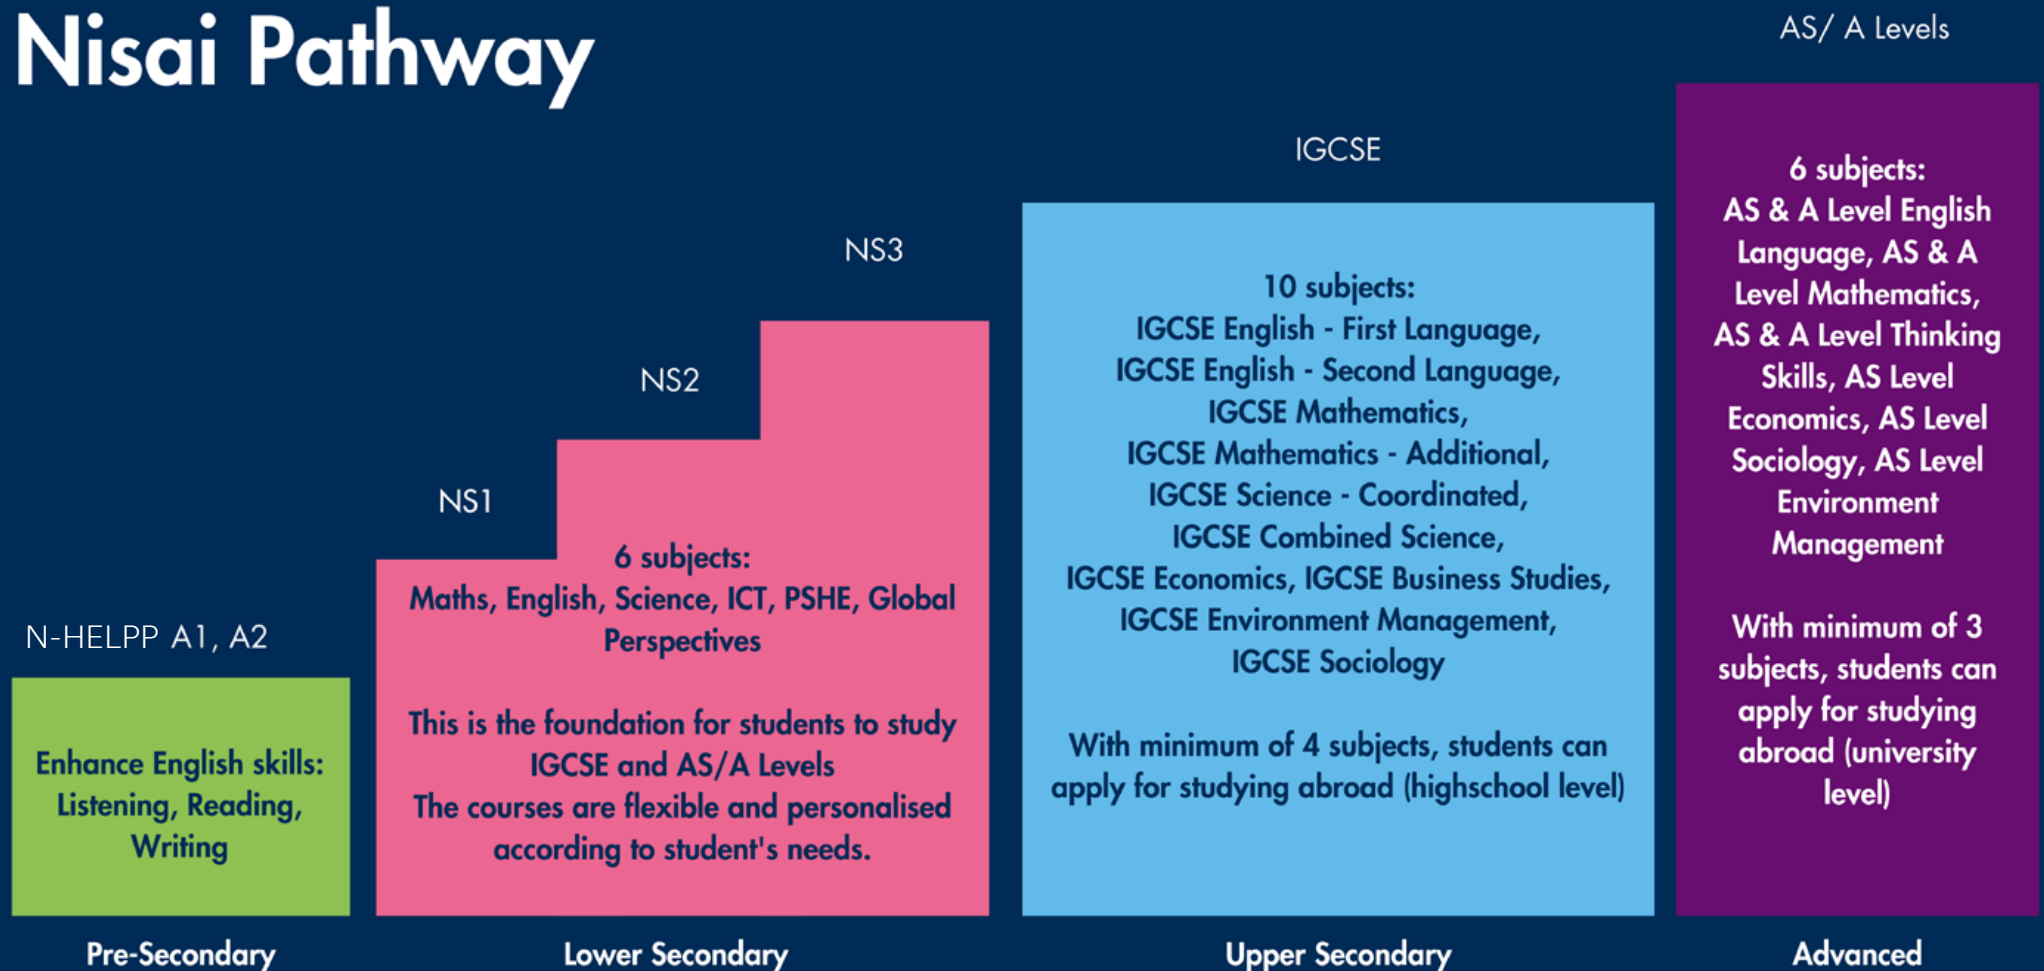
Nisai Pathway

AS/ A Levels

IGCSE

NS3

NS2

NS1

N-HELPP A1, A2

Enhance English skills: Listening, Reading, Writing

6 subjects:
Maths, English, Science, ICT, PSHE, Global Perspectives

This is the foundation for students to study IGCSE and AS/A Levels
The courses are flexible and personalised according to student's needs.

10 subjects:
IGCSE English - First Language,
IGCSE English - Second Language,
IGCSE Mathematics,
IGCSE Mathematics - Additional,
IGCSE Science - Coordinated,
IGCSE Combined Science,
IGCSE Economics, IGCSE Business Studies,
IGCSE Environment Management,
IGCSE Sociology

With minimum of 4 subjects, students can apply for studying abroad (highschool level)

6 subjects:
AS & A Level English Language, AS & A Level Mathematics, AS & A Level Thinking Skills, AS Level Economics, AS Level Sociology, AS Level Environment Management

With minimum of 3 subjects, students can apply for studying abroad (university level)

Pre-Secondary

Lower Secondary

Upper Secondary

Advanced